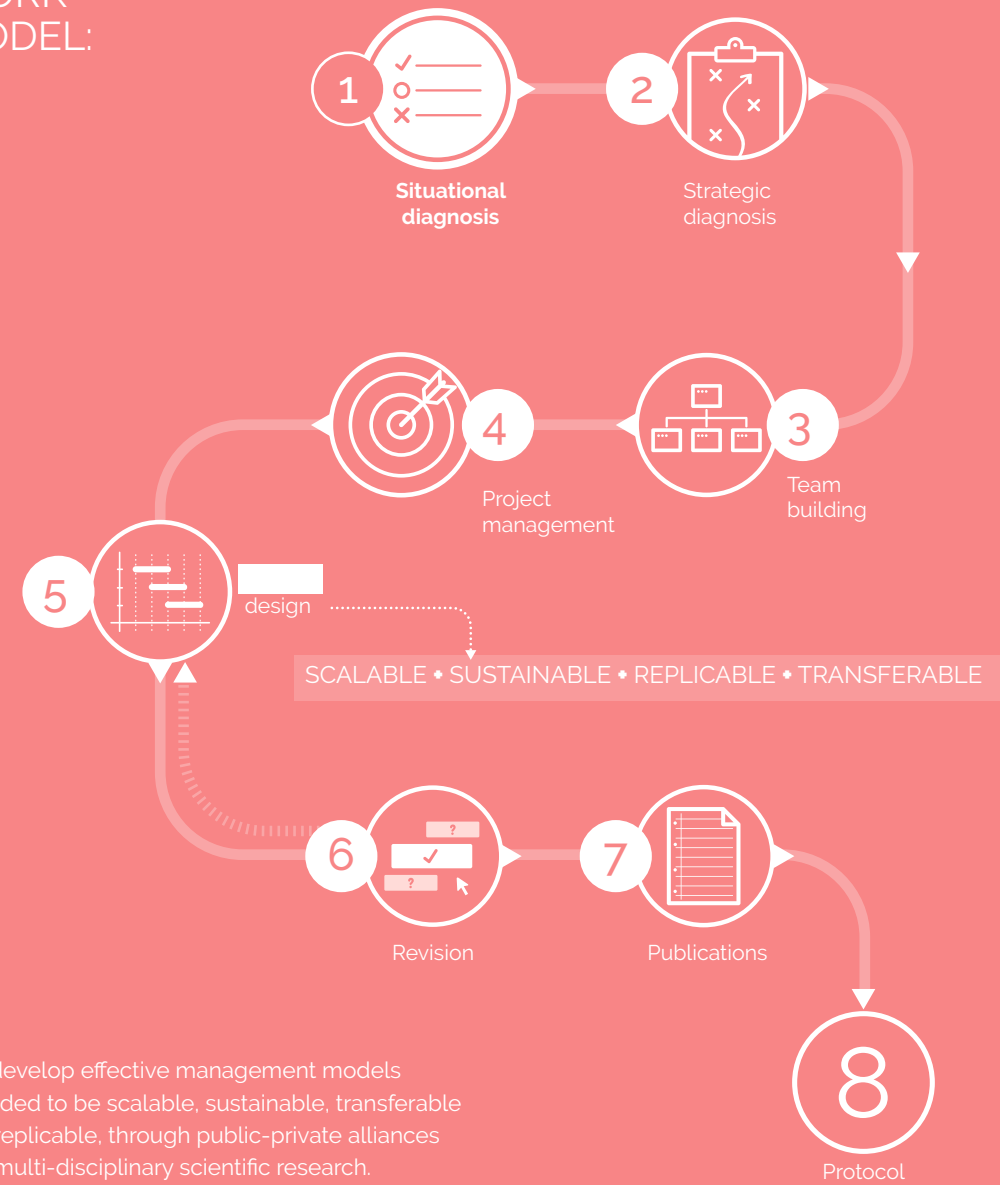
ORK
ODEL:

1
Situational diagnosis

2
Strategic diagnosis

3
Team building

4
Project management

5
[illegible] design

SCALABLE • SUSTAINABLE • REPLICABLE • TRANSFERABLE

6
?
?
Revision

7
Publications

8
Protocol

develop effective management models ded to be scalable, sustainable, transferable replicable, through public-private alliances multi-disciplinary scientific research.